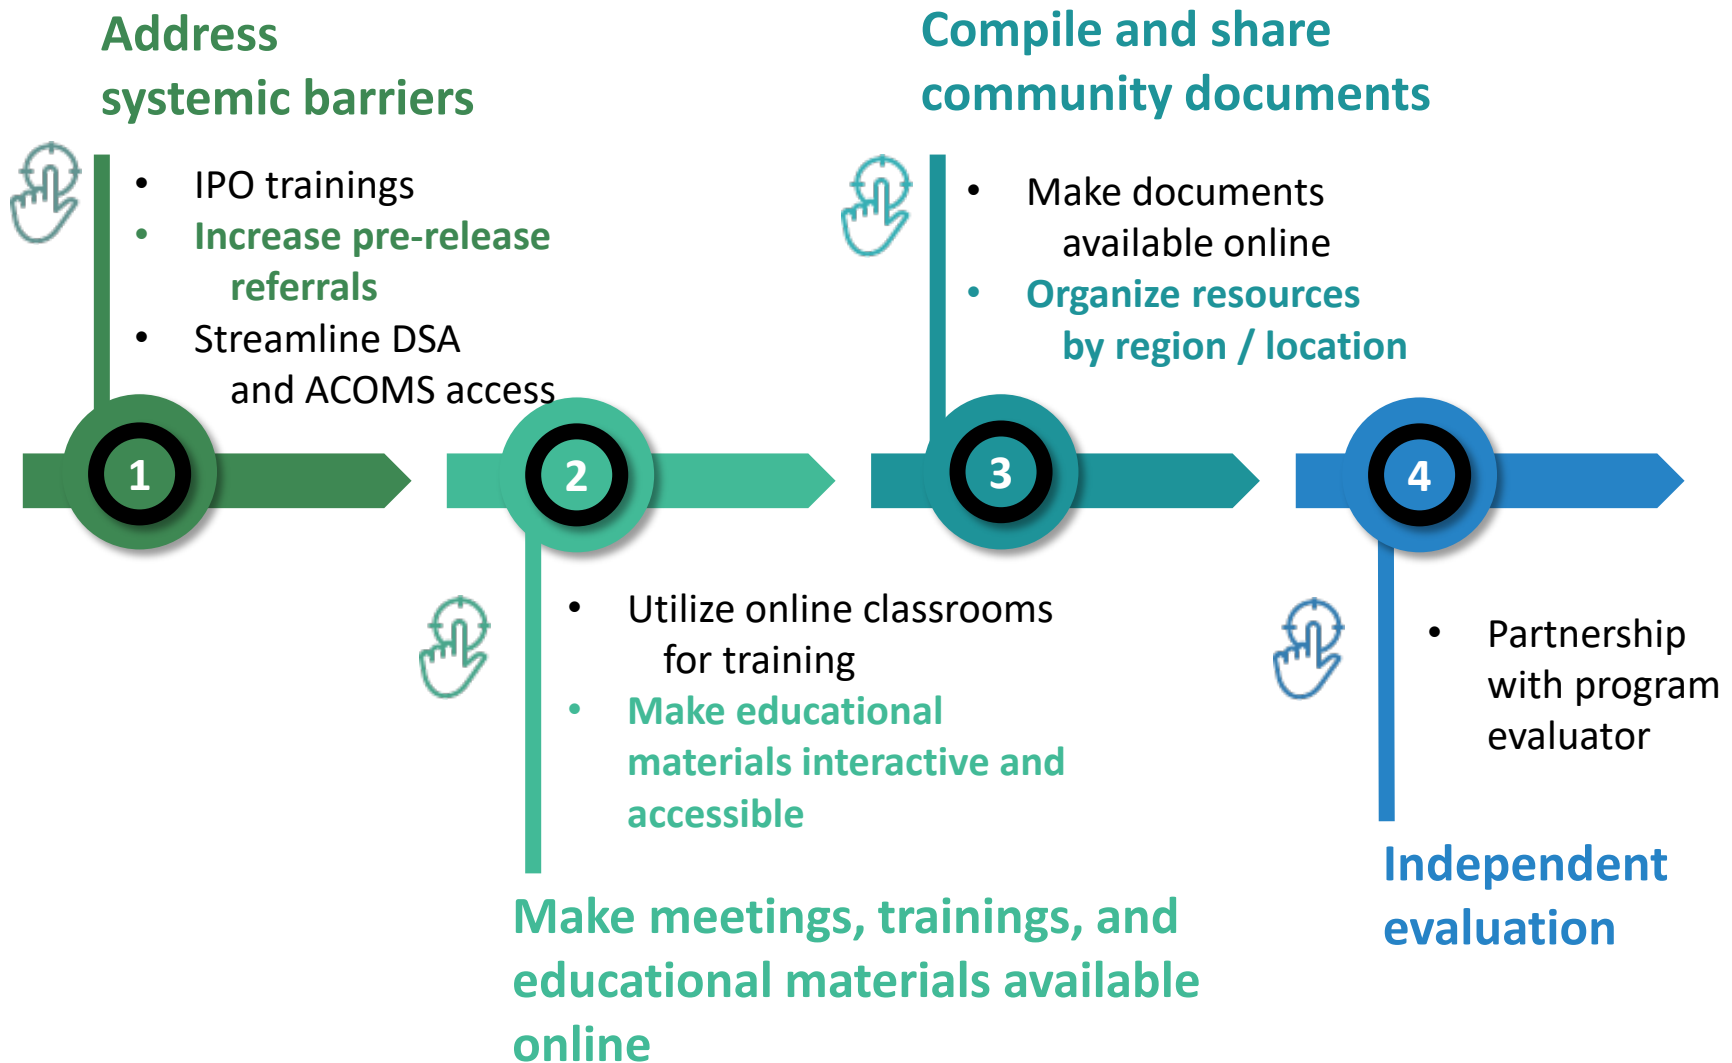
Address systemic barriers

- IPO trainings
- Increase pre-release referrals
- Streamline DSA and ACOMS access

1

2

- Utilize online classrooms for training
- Make educational materials interactive and accessible

Make meetings, trainings, and educational materials available online

Compile and share community documents

- Make documents available online
- Organize resources by region / location

3

4

- Partnership with program evaluator

Independent evaluation